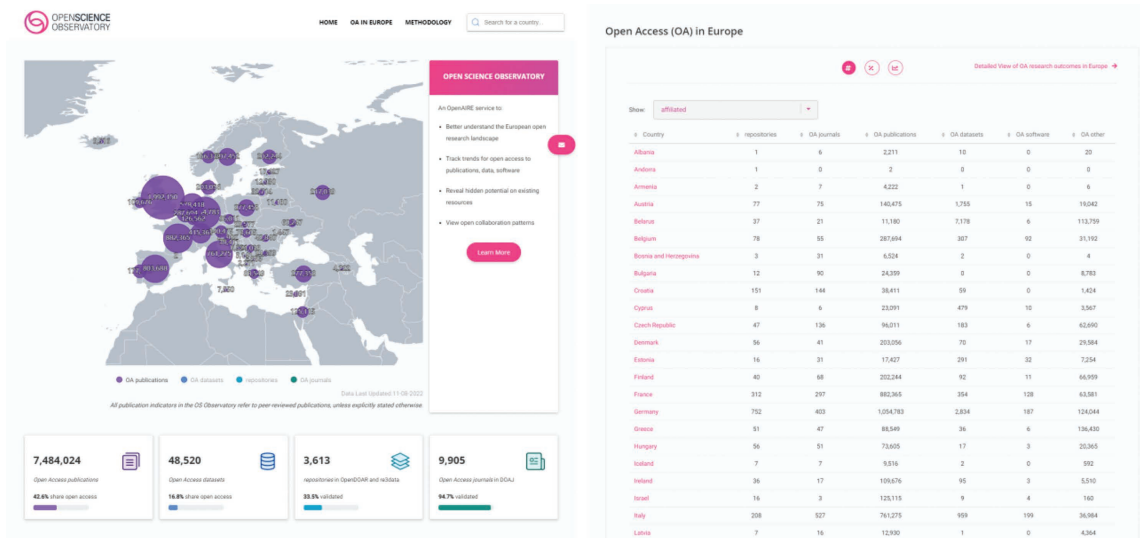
OPENSCIENCE OBSERVATORY

HOME OA IN EUROPE METHODOLOGY Search for a country...

OPEN SCIENCE OBSERVATORY

An OpenAIRE service to:

- Better understand the European open research landscape
- Track trends for open access to publications, data, software
- Reveal hidden potential on existing resources
- View open collaboration patterns

Learn More

OA publications OA datasets repositories OA journals

Data Last Updated 11-08-2022

All publication indicators in the OS Observatory refer to peer-reviewed publications, unless explicitly stated otherwise.

7,484,024
Open Access publications
42.6% share open access

48,520
Open Access datasets
16.8% share open access

3,613
repositories in OpenDOAR and re3data
33.5% validated

9,905
Open Access journals in DOAJ
94.7% validated

Open Access (OA) in Europe

Detailed View of OA research outcomes in Europe →

Show: affiliated

| Country | repositories | OA journals | OA publications | OA datasets | OA software | OA other |
|---|---|---|---|---|---|---|
| Albania | 1 | 6 | 2,211 | 10 | 0 | 20 |
| Andorra | 1 | 0 | 2 | 0 | 0 | 0 |
| Armenia | 2 | 7 | 4,222 | 1 | 0 | 6 |
| Austria | 77 | 75 | 140,475 | 1,755 | 15 | 19,042 |
| Belarus | 37 | 21 | 11,180 | 7,178 | 6 | 113,759 |
| Belgium | 78 | 55 | 287,694 | 307 | 92 | 31,192 |
| Bosnia and Herzegovina | 3 | 31 | 6,524 | 2 | 0 | 4 |
| Bulgaria | 12 | 90 | 24,359 | 0 | 0 | 8,783 |
| Croatia | 151 | 144 | 38,411 | 59 | 0 | 1,424 |
| Cyprus | 8 | 6 | 23,091 | 479 | 10 | 3,567 |
| Czech Republic | 47 | 136 | 96,011 | 183 | 6 | 62,690 |
| Denmark | 56 | 41 | 203,056 | 70 | 17 | 29,584 |
| Estonia | 16 | 31 | 17,427 | 291 | 32 | 7,254 |
| Finland | 40 | 68 | 202,244 | 92 | 11 | 66,959 |
| France | 312 | 297 | 882,365 | 354 | 128 | 63,581 |
| Germany | 752 | 403 | 1,054,783 | 2,834 | 187 | 124,044 |
| Greece | 51 | 47 | 88,549 | 36 | 6 | 136,430 |
| Hungary | 56 | 51 | 73,605 | 17 | 3 | 20,365 |
| Iceland | 7 | 7 | 9,516 | 2 | 0 | 592 |
| Ireland | 36 | 17 | 109,676 | 95 | 3 | 5,510 |
| Israel | 16 | 3 | 125,115 | 9 | 4 | 160 |
| Italy | 208 | 527 | 761,275 | 959 | 199 | 36,984 |
| Latvia | 7 | 16 | 12,930 | 1 | 0 | 4,364 |